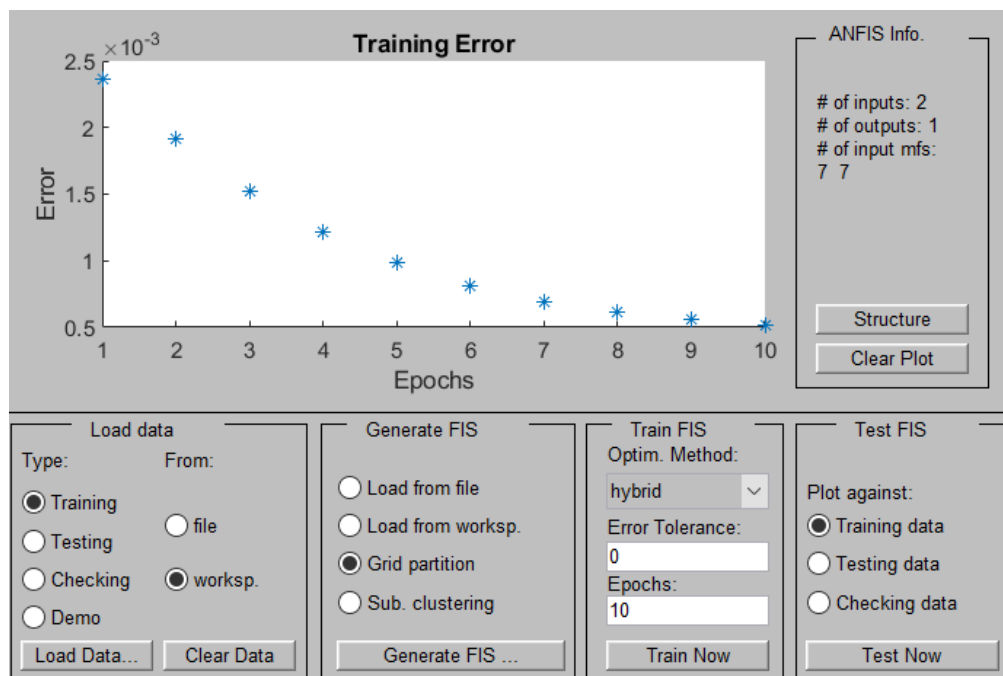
Training Error

$\times 10^{-3}$

2.5
2
1.5
1
0.5

Error

1 2 3 4 5 6 7 8 9 10

Epochs

ANFIS Info.

# of inputs: 2
# of outputs: 1
# of input mfs:
7 7

Structure

Clear Plot

Load data

Type:
Training
Testing
Checking
Demo

From:
file
worksp.

Load Data...
Clear Data

Generate FIS

Load from file
Load from worksp.
Grid partition
Sub. clustering

Generate FIS ...

Train FIS

Optim. Method:
hybrid
Error Tolerance:
0
Epochs:
10

Train Now

Test FIS

Plot against:
Training data
Testing data
Checking data

Test Now